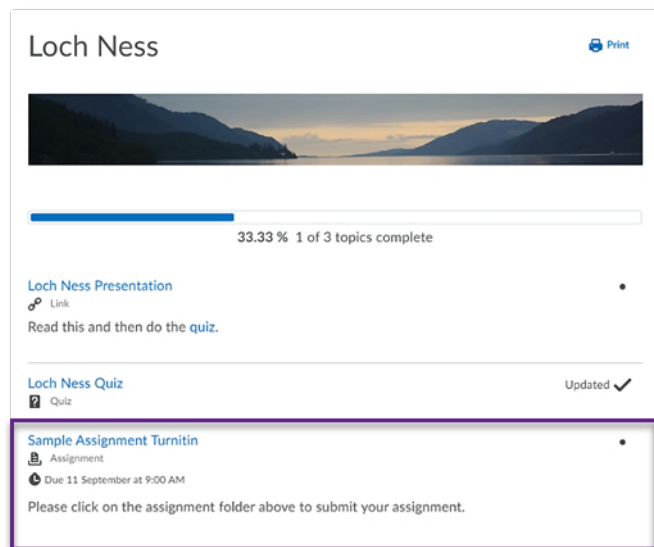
Loch Ness

Print

33.33 % 1 of 3 topics complete

Loch Ness Presentation
Link
Read this and then do the quiz.

Loch Ness Quiz
Quiz
Updated

Sample Assignment Turnitin
Assignment
Due 11 September at 9:00 AM
Please click on the assignment folder above to submit your assignment.